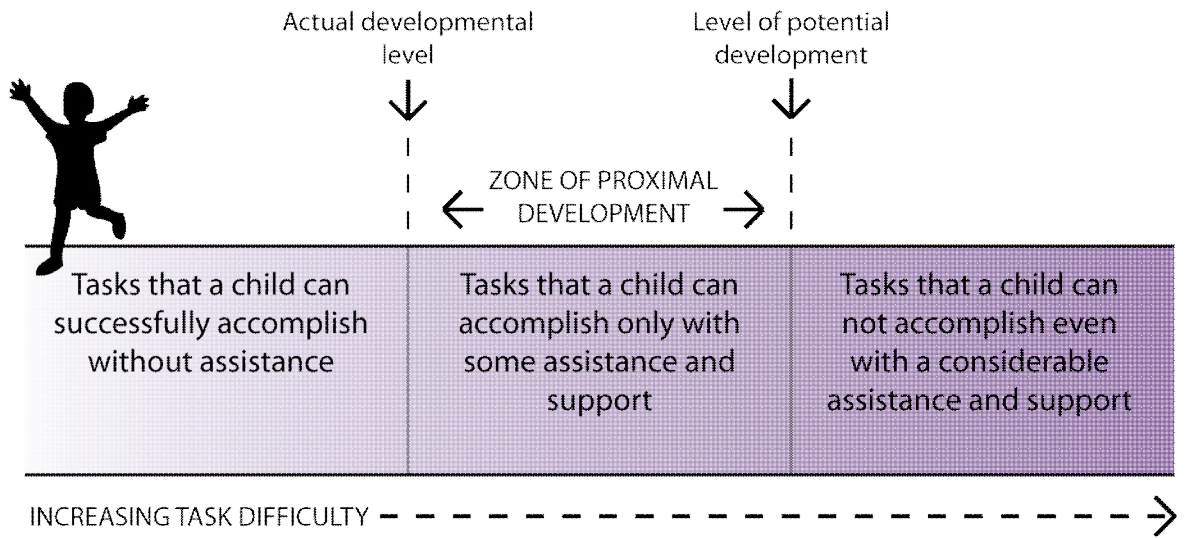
Actual developmental level

Level of potential development

ZONE OF PROXIMAL DEVELOPMENT

Tasks that a child can successfully accomplish without assistance

Tasks that a child can accomplish only with some assistance and support

Tasks that a child can not accomplish even with a considerable assistance and support

INCREASING TASK DIFFICULTY